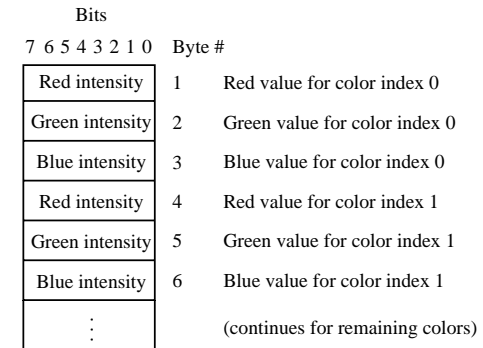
Bits

7 6 5 4 3 2 1 0 Byte #

| | | |
|---|---|---|
| Red intensity | 1 | Red value for color index 0 |
| Green intensity | 2 | Green value for color index 0 |
| Blue intensity | 3 | Blue value for color index 0 |
| Red intensity | 4 | Red value for color index 1 |
| Green intensity | 5 | Green value for color index 1 |
| Blue intensity | 6 | Blue value for color index 1 |
| ⋮ | | (continues for remaining colors) |